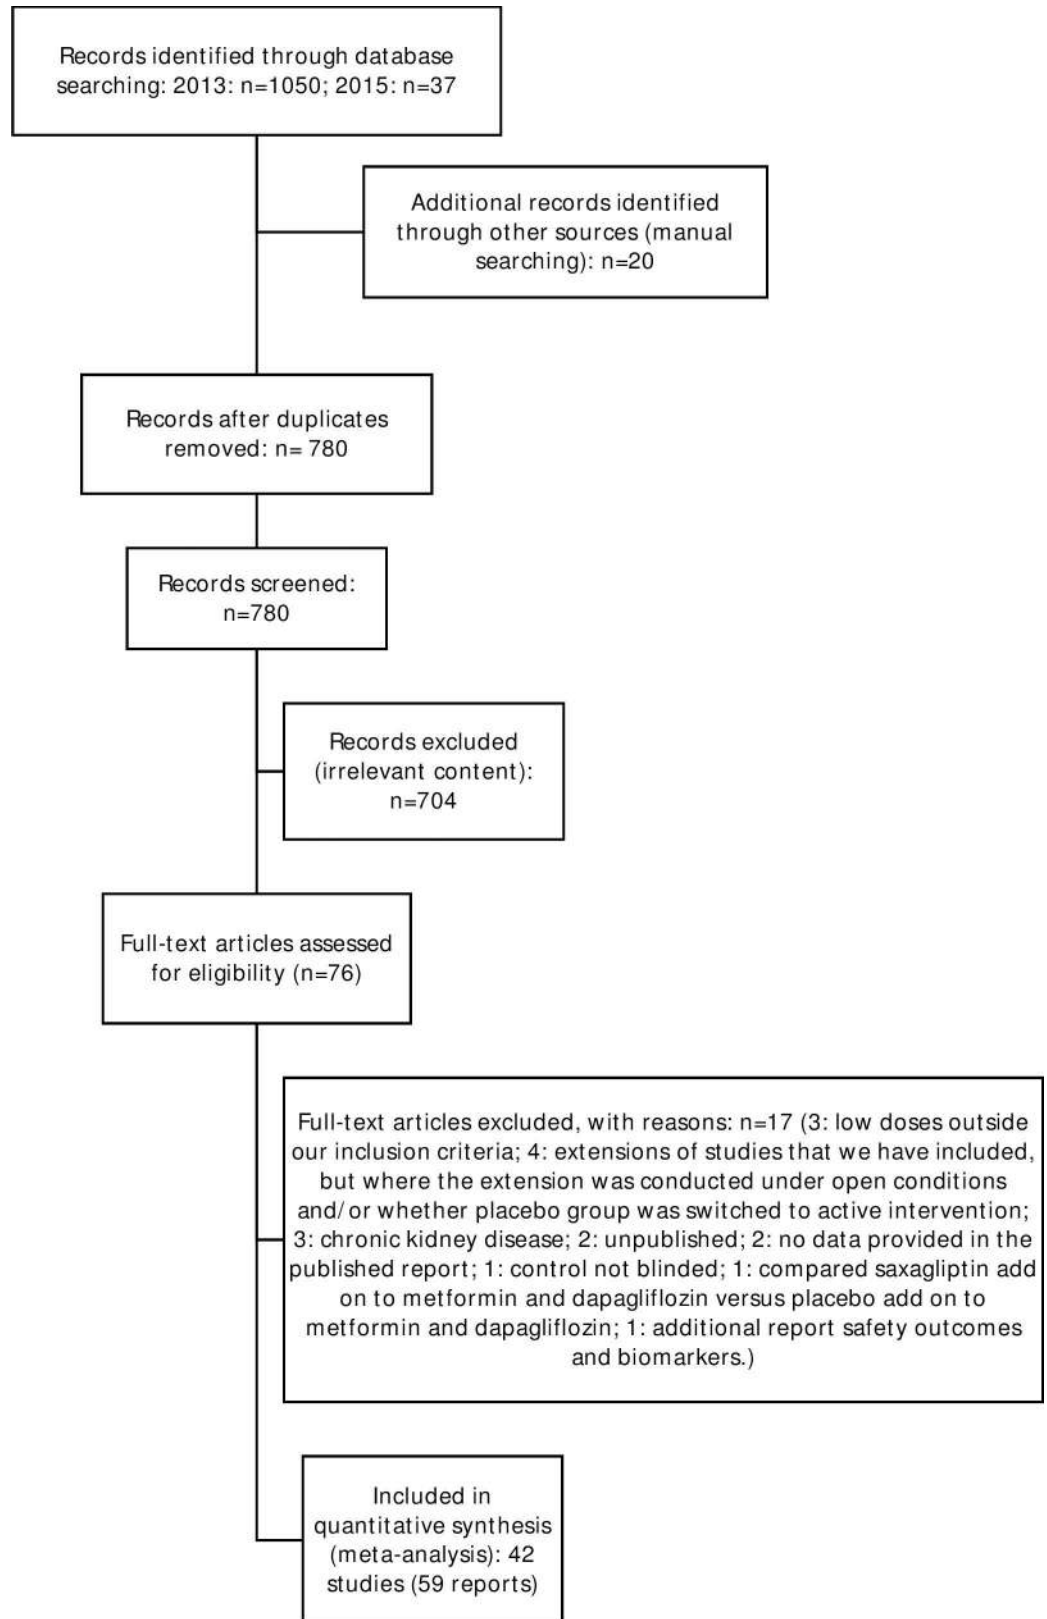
Records identified through database searching: 2013: n=1050; 2015: n=37

Additional records identified through other sources (manual searching): n=20

Records after duplicates removed: n= 780

Records screened: n=780

Records excluded (irrelevant content): n=704

Full-text articles assessed for eligibility (n=76)

Full-text articles excluded, with reasons: n=17 (3: low doses outside our inclusion criteria; 4: extensions of studies that we have included, but where the extension was conducted under open conditions and/or whether placebo group was switched to active intervention; 3: chronic kidney disease; 2: unpublished; 2: no data provided in the published report; 1: control not blinded; 1: compared saxagliptin add on to metformin and dapagliflozin versus placebo add on to metformin and dapagliflozin; 1: additional report safety outcomes and biomarkers.)

Included in quantitative synthesis (meta-analysis): 42 studies (59 reports)